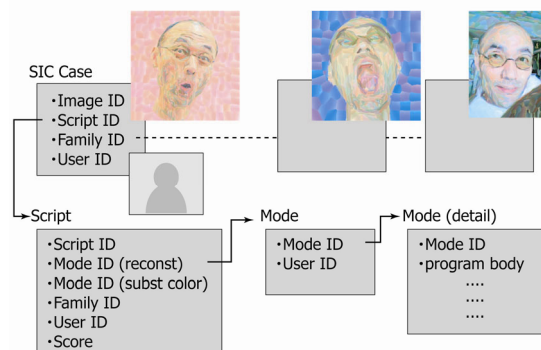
SIC Case

・Image ID
・Script ID
・Family ID
・User ID

Script

・Script ID
・Mode ID (reconst)
・Mode ID (subst color)
・Family ID
・User ID
・Score

Mode

・Mode ID
・User ID

Mode (detail)

・Mode ID
・program body
....
....
....